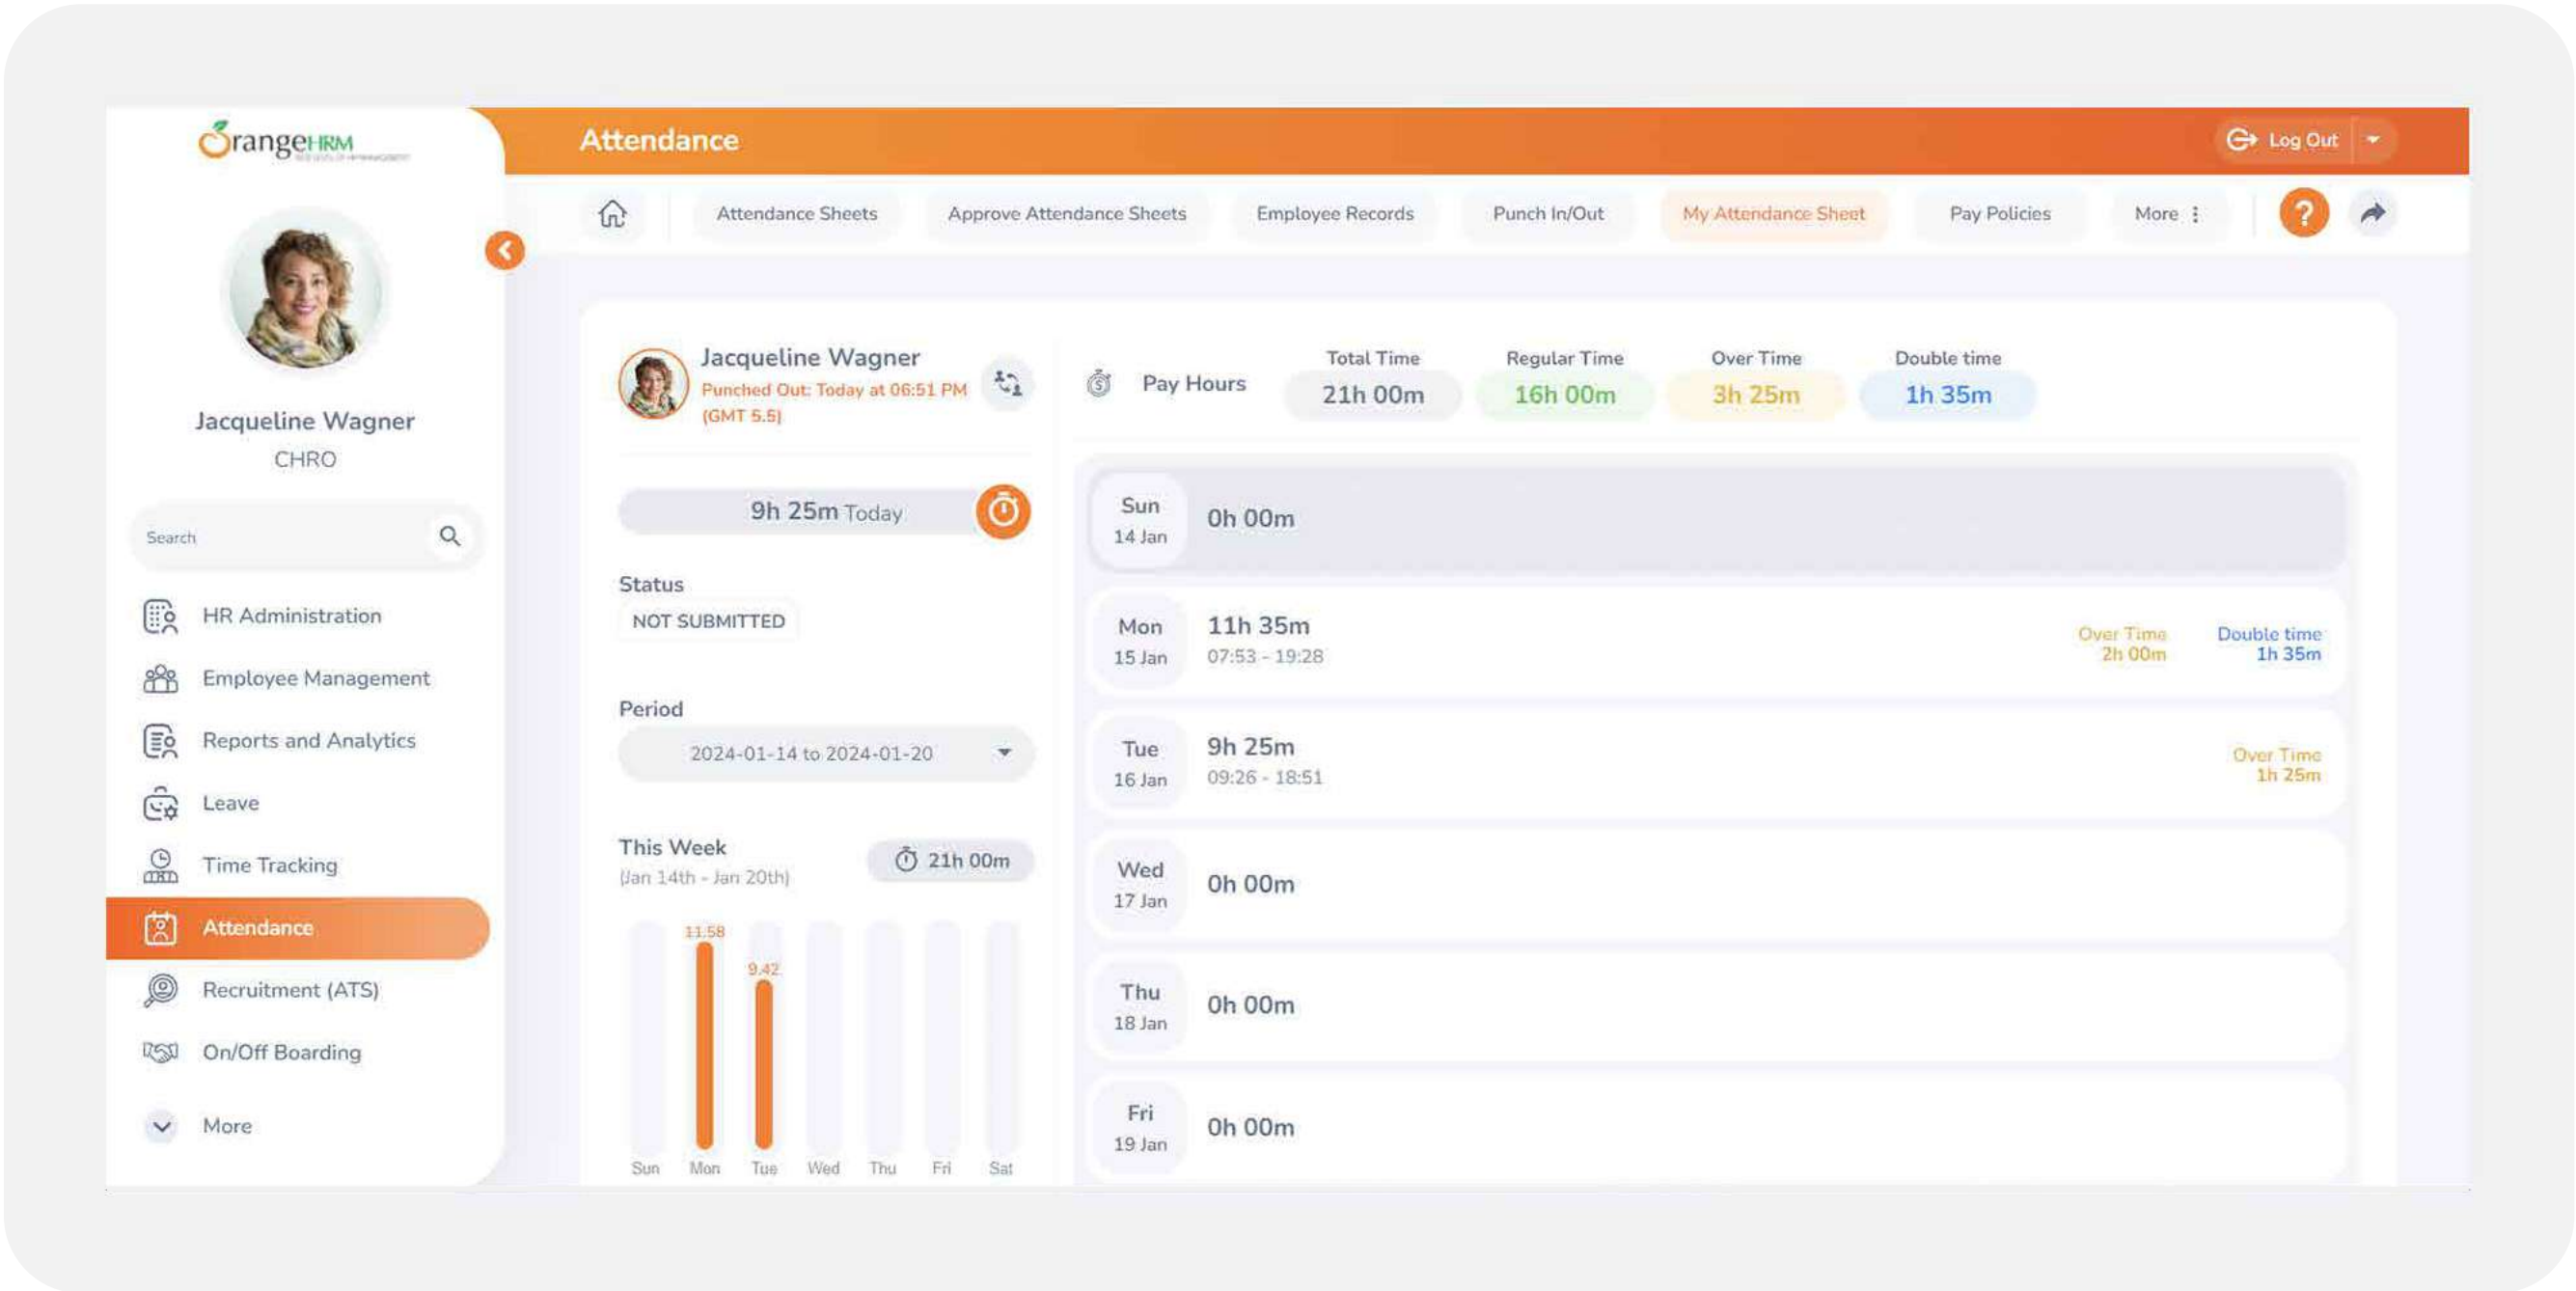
OrangeHRM

Attendance

Log Out

Attendance Sheets
Approve Attendance Sheets
Employee Records
Punch In/Out
My Attendance Sheet
Pay Policies
More

Jacqueline Wagner
CHRO

Search

HR Administration
Employee Management
Reports and Analytics
Leave
Time Tracking
Attendance
Recruitment (ATS)
On/Off Boarding
More

Jacqueline Wagner
Punched Out: Today at 06:51 PM (GMT 5.5)

9h 25m Today

Status
NOT SUBMITTED

Period
2024-01-14 to 2024-01-20

This Week
(Jan 14th - Jan 20th)
21h 00m

11.58
9.42
Sun Mon Tue Wed Thu Fri Sat

Pay Hours
Total Time 21h 00m
Regular Time 16h 00m
Over Time 3h 25m
Double time 1h 35m

Sun 14 Jan 0h 00m

Mon 15 Jan 11h 35m 07:53 - 19:28 Over Time 2h 00m Double time 1h 35m

Tue 16 Jan 9h 25m 09:26 - 18:51 Over Time 1h 25m

Wed 17 Jan 0h 00m

Thu 18 Jan 0h 00m

Fri 19 Jan 0h 00m